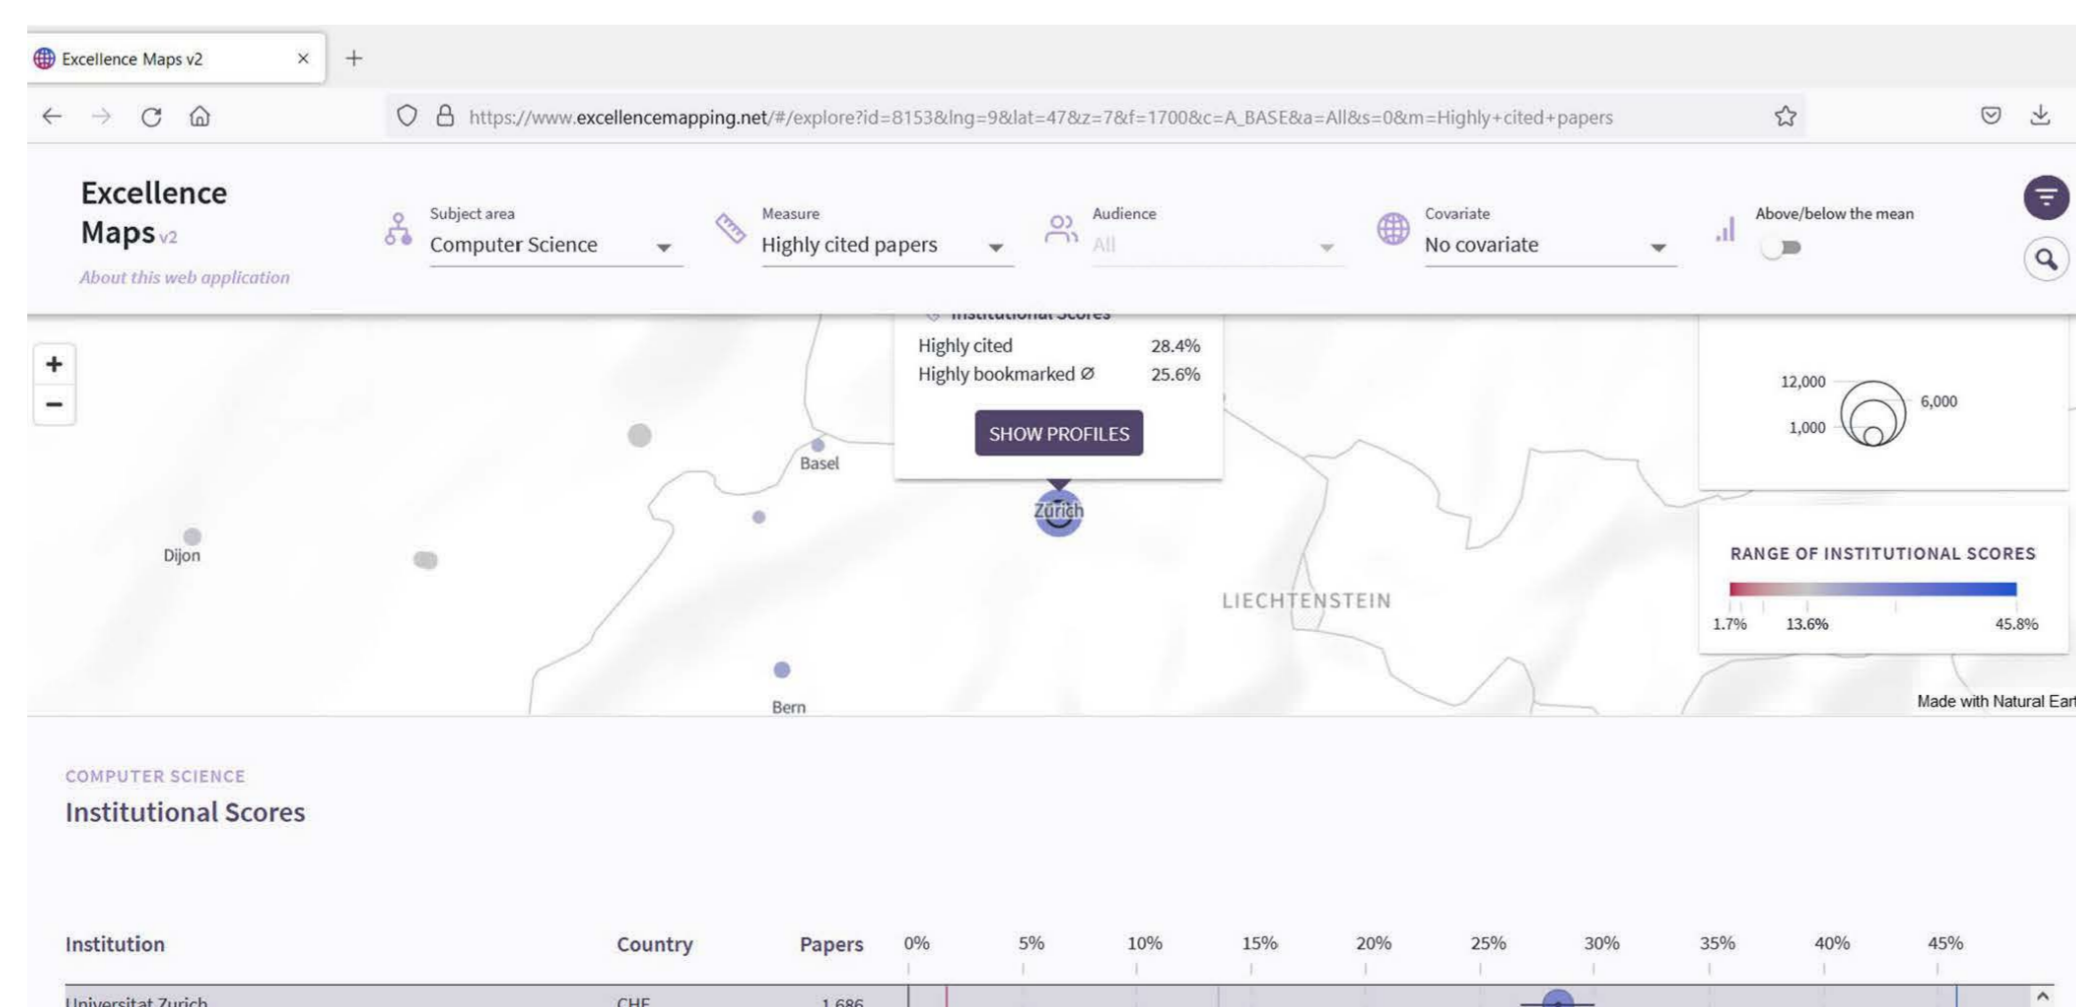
Excellence Maps v2 ×

https://www.excellencemapping.net/#/explore?id=8153&lng=9&lat=47&z=7&f=1700&c=A_BASE&a=All&s=0&m=Highly+cited+papers

Excellence Maps v2

About this web application

Subject area
Computer Science

Measure
Highly cited papers

Audience
All

Covariate
No covariate

Above/below the mean

+
−

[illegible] Institutional Scores

| Highly cited | 28.4% |
|---|---|
| Highly bookmarked Ø | 25.6% |

SHOW PROFILES

Basel

Zürich

Dijon

LIECHTENSTEIN

Bern

12,000
6,000
1,000

RANGE OF INSTITUTIONAL SCORES

1.7% 13.6% 45.8%

Made with Natural Eart

COMPUTER SCIENCE

Institutional Scores

| Institution | Country | Papers | 0% | 5% | 10% | 15% | 20% | 25% | 30% | 35% | 40% | 45% |
|---|---|---|---|---|---|---|---|---|---|---|---|---|
| Universitat Zurich | CHE | 1,686 | | | | | | | | | | |